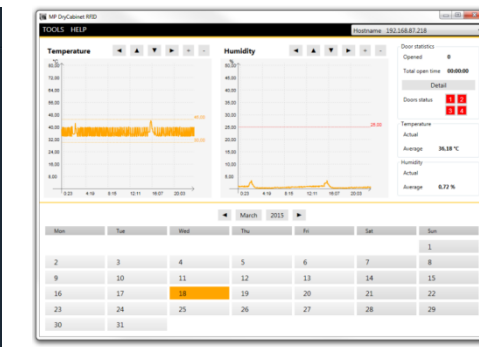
MF DryCabinet RFID

TOOLS HELP

Hostname 192.168.87.218

Temperature ◄ ▲ ▼ ► + -

80.00
72.00
64.00
56.00
48.00
40.00
32.00
24.00
16.00
8.00

0:23 4:19 8:15 12:11 16:07 20:03

Humidity ◄ ▲ ▼ ► + -

50.00
45.00
40.00
35.00
30.00
25.00
20.00
15.00
10.00
5.00

0:23 4:19 8:15 12:11 16:07 20:03

Door statistics
Opened 0
Total open time 00:00:00
Detail
Doors status 1 2 3 4

Temperature
Actual
Average 36,18 °C

Humidity
Actual
Average 0,72 %

◄ March 2015 ►

| Mon | Tue | Wed | Thu | Fri | Sat | Sun |
|---|---|---|---|---|---|---|
| | | | | | | 1 |
| 2 | 3 | 4 | 5 | 6 | 7 | 8 |
| 9 | 10 | 11 | 12 | 13 | 14 | 15 |
| 16 | 17 | 18 | 19 | 20 | 21 | 22 |
| 23 | 24 | 25 | 26 | 27 | 28 | 29 |
| 30 | 31 | | | | | |